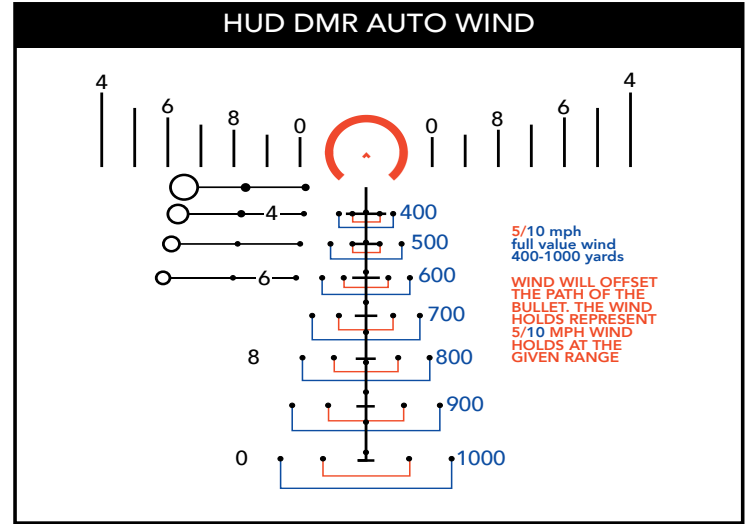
HUD DMR AUTO WIND

4
6
8
0
0
8
6
4

4
400
500
6
600
700
8
800
900
0
1000

5/10 mph
full value wind
400-1000 yards

WIND WILL OFFSET THE PATH OF THE BULLET. THE WIND HOLDS REPRESENT 5/10 MPH WIND HOLDS AT THE GIVEN RANGE